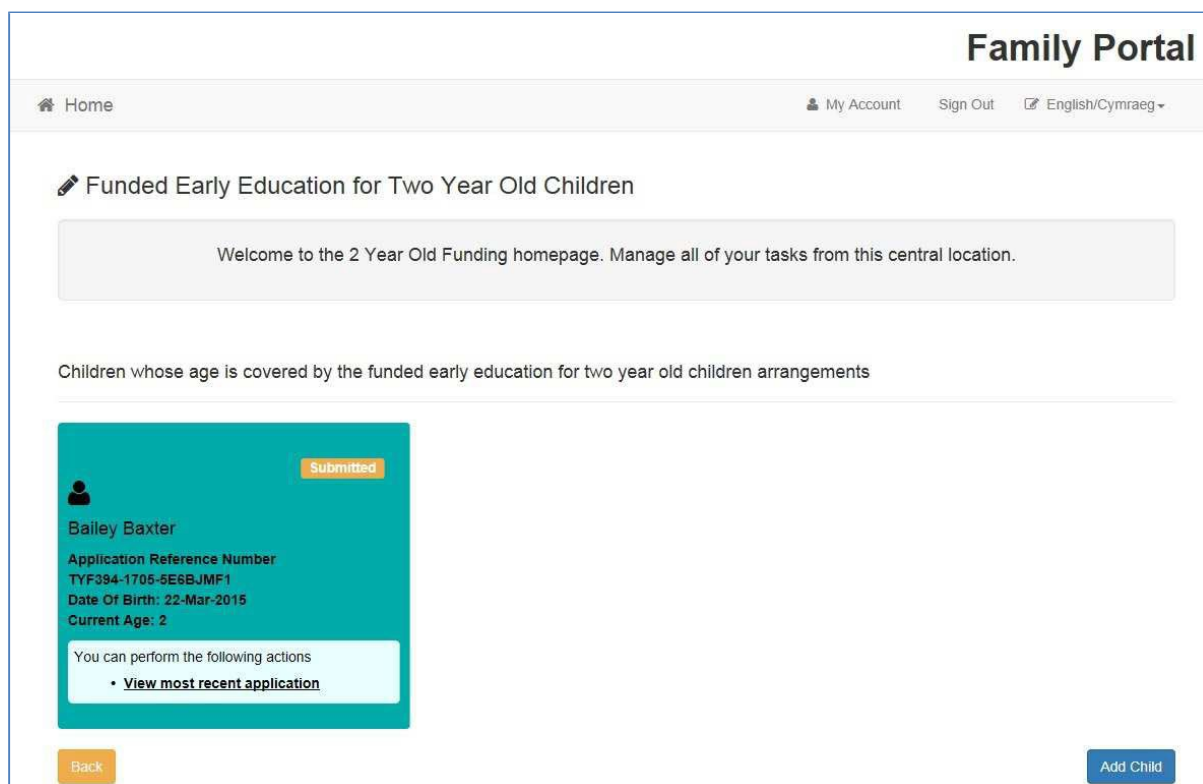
Family Portal

Home

My Account Sign Out English/Cymraeg

Funded Early Education for Two Year Old Children

Welcome to the 2 Year Old Funding homepage. Manage all of your tasks from this central location.

Children whose age is covered by the funded early education for two year old children arrangements

Submitted

Bailey Baxter

Application Reference Number
TYF394-1705-5E6BJMF1
Date Of Birth: 22-Mar-2015
Current Age: 2

You can perform the following actions

- View most recent application

Back

Add Child